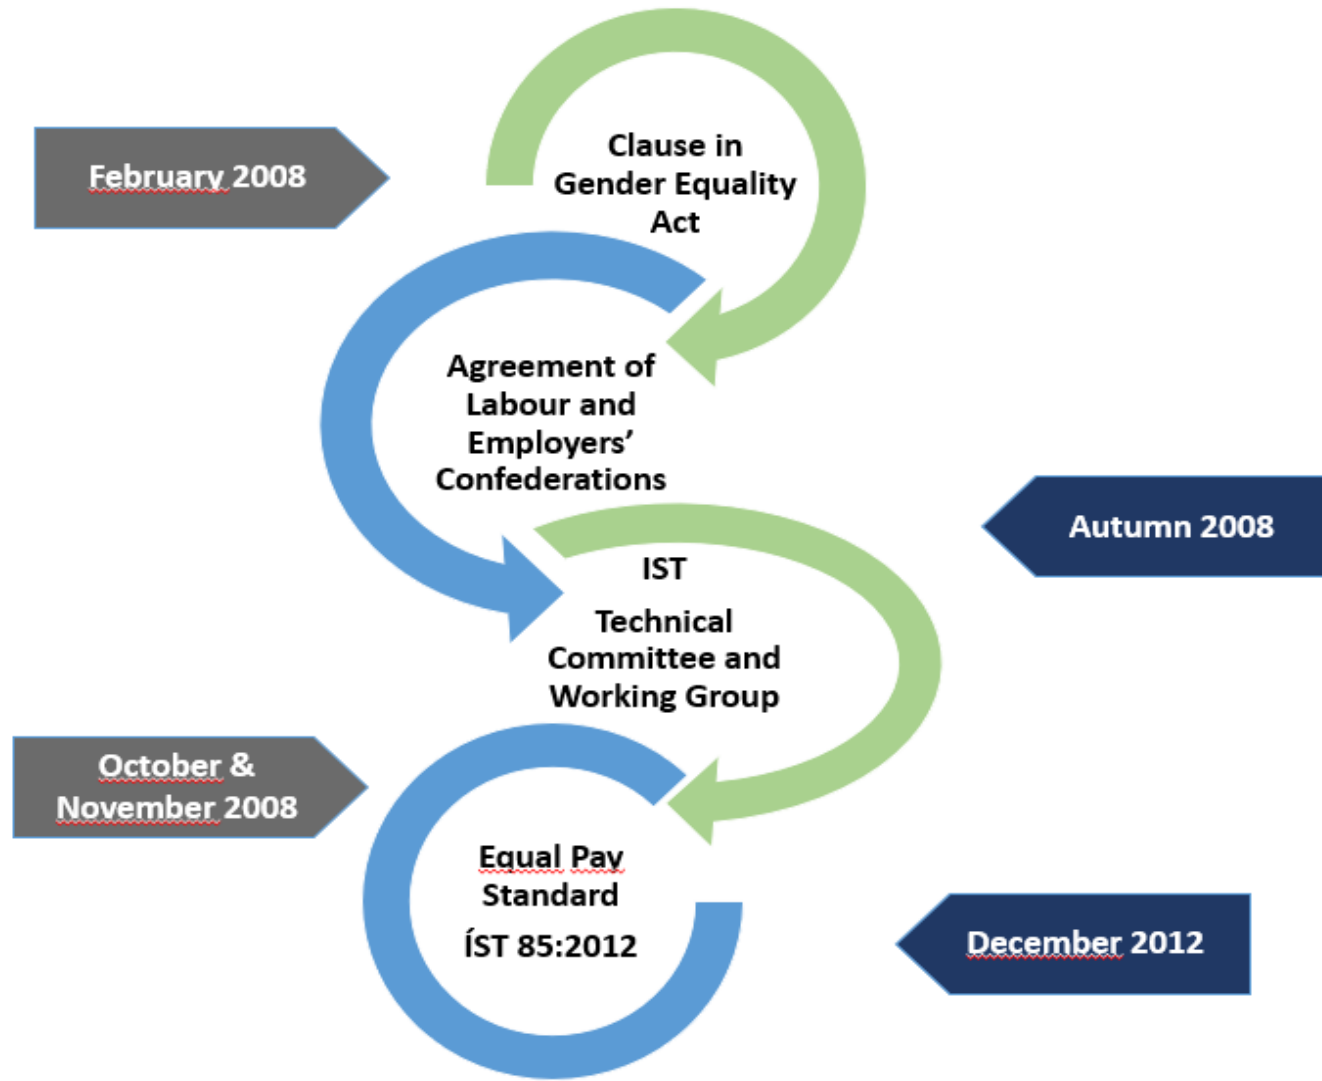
February 2008

Clause in Gender Equality Act

Agreement of Labour and Employers' Confederations

Autumn 2008

IST

Technical Committee and Working Group

October & November 2008

Equal Pay Standard

ÍST 85:2012

December 2012